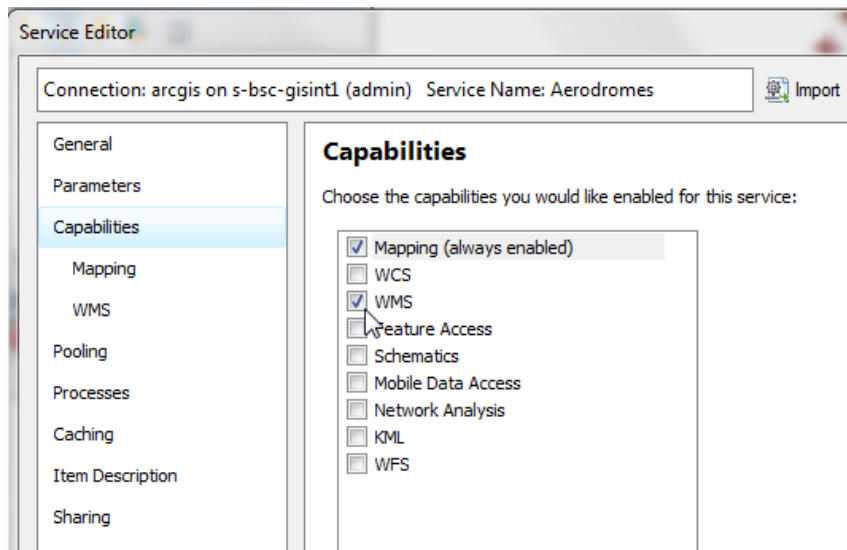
Service Editor

Connection: arcgis on s-bsc-gisint1 (admin) Service Name: Aerodromes

Import

General
Parameters
Capabilities
Mapping
WMS
Pooling
Processes
Caching
Item Description
Sharing

Capabilities

Choose the capabilities you would like enabled for this service:

Mapping (always enabled)
WCS
WMS
Feature Access
Schematics
Mobile Data Access
Network Analysis
KML
WFS